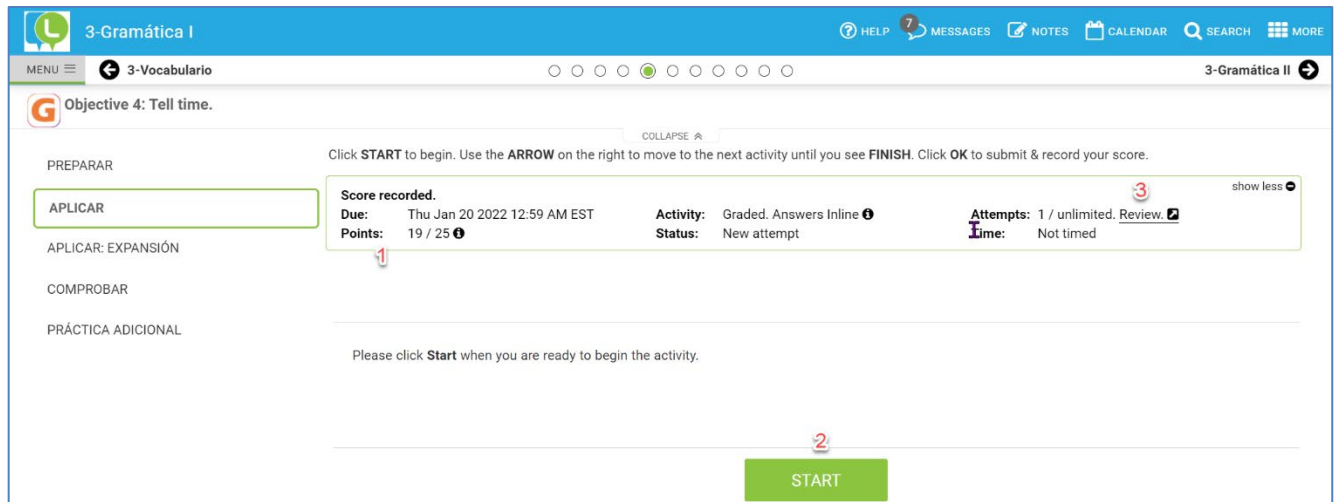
3-Gramática I

HELP 7 MESSAGES NOTES CALENDAR SEARCH MORE

MENU 3-Vocabulario 3-Gramática II

G Objective 4: Tell time.

COLLAPSE

PREPARAR

APLICAR

APLICAR: EXPANSIÓN

COMPROBAR

PRÁCTICA ADICIONAL

Click **START** to begin. Use the **ARROW** on the right to move to the next activity until you see **FINISH**. Click **OK** to submit & record your score.

show less

Score recorded.

| | | | | | |
|---|---|---|---|---|---|
| Due: | Thu Jan 20 2022 12:59 AM EST | Activity: | Graded. Answers Inline | Attempts: | 1 / unlimited. Review. |
| Points: | 19 / 25 | Status: | New attempt | Time: | Not timed |

1

3

Please click **Start** when you are ready to begin the activity.

2

START